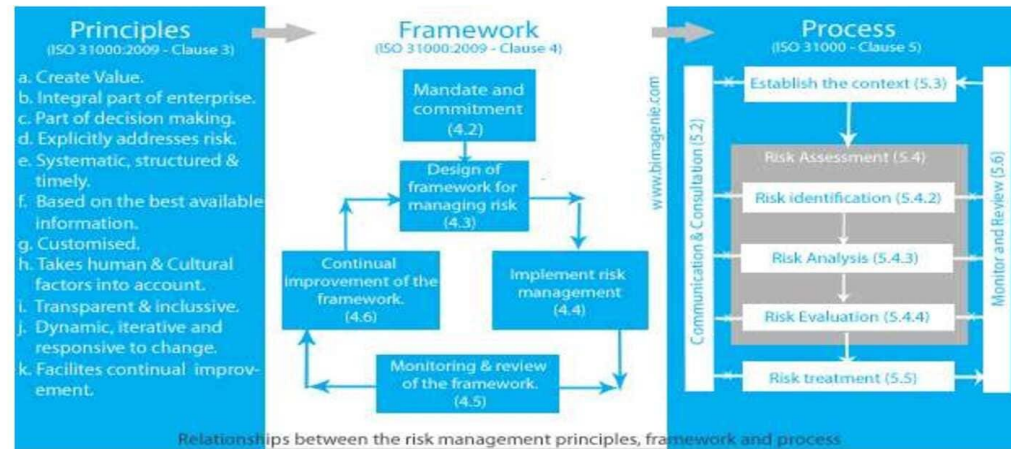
Principles
(ISO 31000:2009 - Clause 3)

a. Create Value.
b. Integral part of enterprise.
c. Part of decision making.
d. Explicitly addresses risk.
e. Systematic, structured & timely.
f. Based on the best available information.
g. Customised.
h. Takes human & Cultural factors into account.
i. Transparent & inclussive.
j. Dynamic, iterative and responsive to change.
k. Facilites continual improvement.

Framework
(ISO 31000:2009 - Clause 4)

Mandate and commitment (4.2)

Design of framework for managing risk (4.3)

Implement risk management (4.4)

Monitoring & review of the framework. (4.5)

Continual improvement of the framework. (4.6)

www.bimagenie.com

Process
(ISO 31000 - Clause 5)

Communication & Consultation (5.2)

Establish the context (5.3)

Risk Assessment (5.4)

Risk identification (5.4.2)

Risk Analysis (5.4.3)

Risk Evaluation (5.4.4)

Risk treatment (5.5)

Monitor and Review (5.6)

Relationships between the risk management principles, framework and process